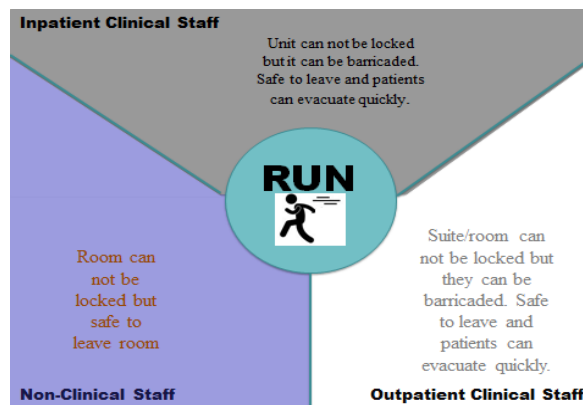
Inpatient Clinical Staff

Unit can not be locked but it can be barricaded. Safe to leave and patients can evacuate quickly.

RUN

Room can not be locked but safe to leave room

Suite/room can not be locked but they can be barricaded. Safe to leave and patients can evacuate quickly.

Non-Clinical Staff

Outpatient Clinical Staff